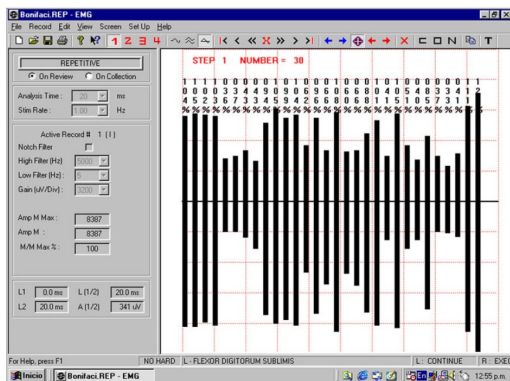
Bonifaci.REP - EMG
File Record Edit View Screen Set Up Help
1 2 3 4 N T
REPETITIVE
On Review On Collection
Analysis Time : 20 ms
Stim Rate : 1.00 Hz
Active Record # 1 (1)
Notch Filter
High Filter (Hz) : 5000
Low Filter (Hz) : 5
Gain (uV/Div) : 3200
Amp M Max : 8387
Amp M : 8387
M/M Max % : 100
L1 0.0 ms L (1/2) 20.0 ms
L2 20.0 ms A (1/2) 341 uV
STEP 1 NUMBER = 30
1 1 1 1 1 1 1 1 1 1 1 1 1 1 1 1 1 1 1 1 1 1 1 1 1 1 1 1 1 1
0 0 0 0 0 0 0 0 0 0 0 0 0 0 0 0 0 0 0 0 0 0 0 0 0 0 0 0 0 0
4 5 2 3 6 7 3 3 4 5 9 4 2 6 6 0 0 6 8 1 1 5 1 0 5 7 3 1 1 2
% % % % % % % % % % % % % % % % % % % % % % % % % % % % % %
For Help, press F1 NO HARD L - FLEXOR DIGITORUM SUBLIMIS L: CONTINUE R: EXE
Inicio Bonifaci.REP - EMG 12:55 p.m.